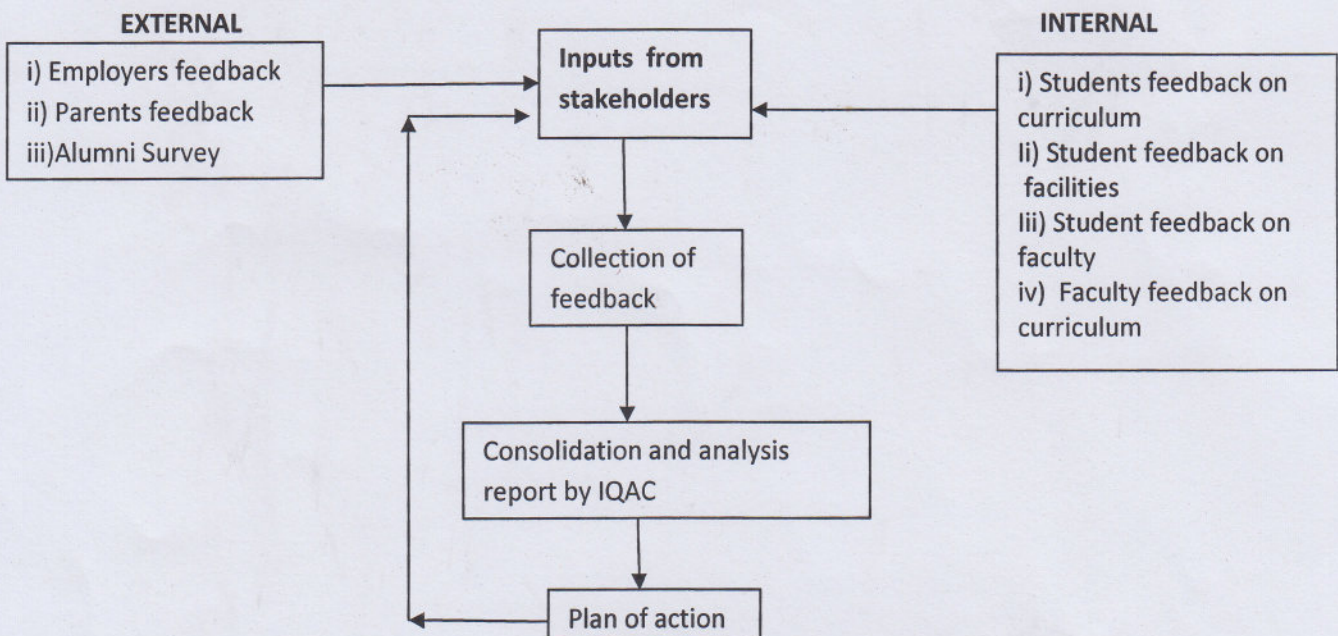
EXTERNAL

i) Employers feedback
ii) Parents feedback
iii)Alumni Survey

Inputs from stakeholders

INTERNAL

i) Students feedback on curriculum
Ii) Student feedback on facilities
Iii) Student feedback on faculty
iv) Faculty feedback on curriculum

Collection of feedback

Consolidation and analysis report by IQAC

Plan of action